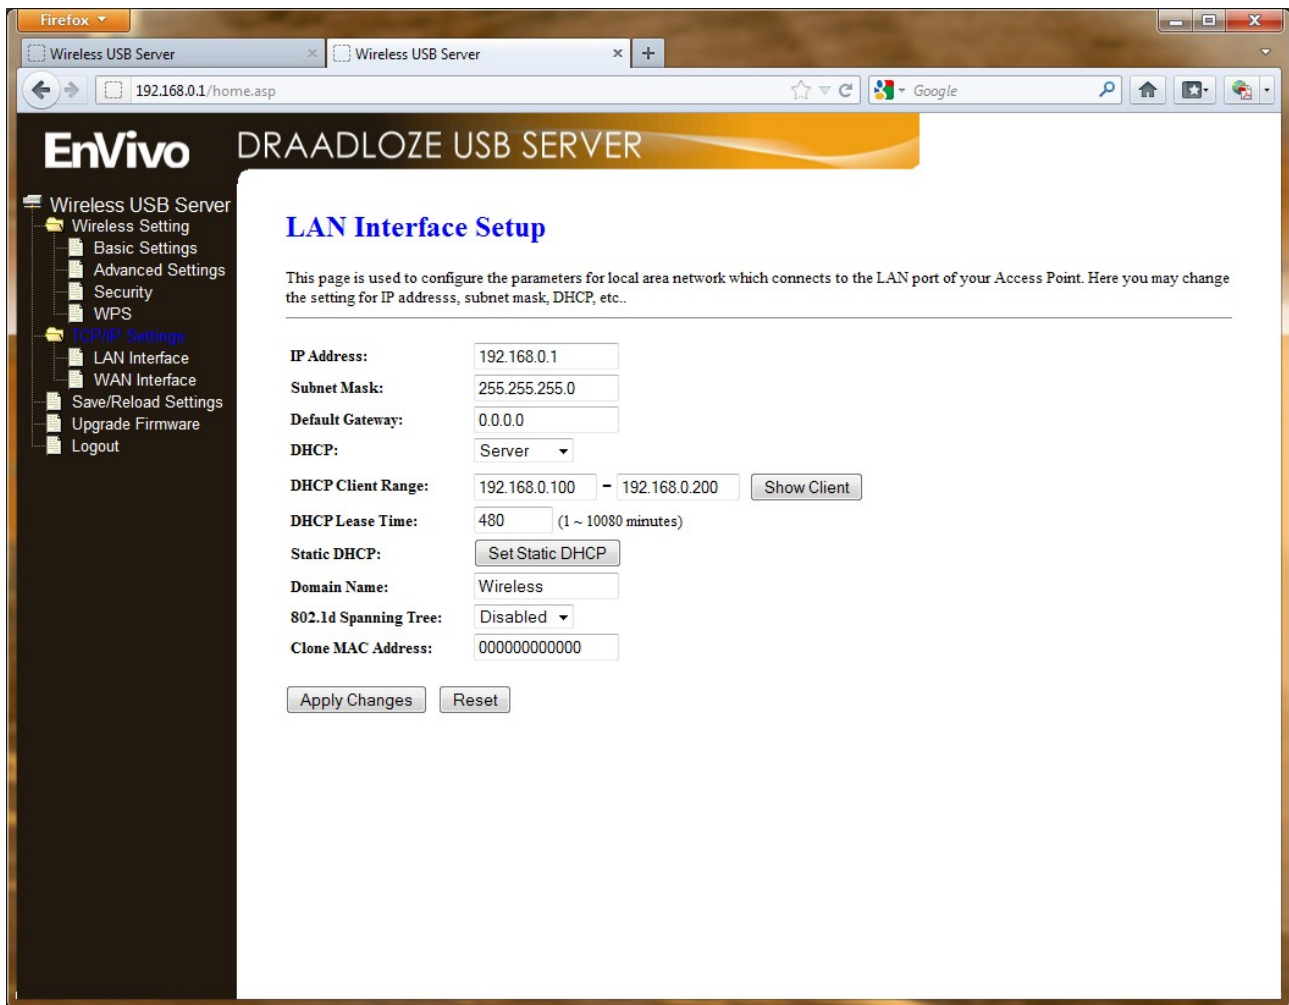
Firefox

Wireless USB Server ×
Wireless USB Server ×
+

192.168.0.1/home.asp

Google

EnVivo DRAADLOZE USB SERVER

Wireless USB Server
Wireless Setting
Basic Settings
Advanced Settings
Security
WPS
TCP/IP Settings
LAN Interface
WAN Interface
Save/Reload Settings
Upgrade Firmware
Logout

LAN Interface Setup

This page is used to configure the parameters for local area network which connects to the LAN port of your Access Point. Here you may change the setting for IP addresss, subnet mask, DHCP, etc..

| | |
|---|---|
| IP Address: | 192.168.0.1 |
| Subnet Mask: | 255.255.255.0 |
| Default Gateway: | 0.0.0.0 |
| DHCP: | Server |
| DHCP Client Range: | 192.168.0.100 - 192.168.0.200 Show Client |
| DHCP Lease Time: | 480 (1 ~ 10080 minutes) |
| Static DHCP: | Set Static DHCP |
| Domain Name: | Wireless |
| 802.1d Spanning Tree: | Disabled |
| Clone MAC Address: | 000000000000 |

Apply Changes Reset